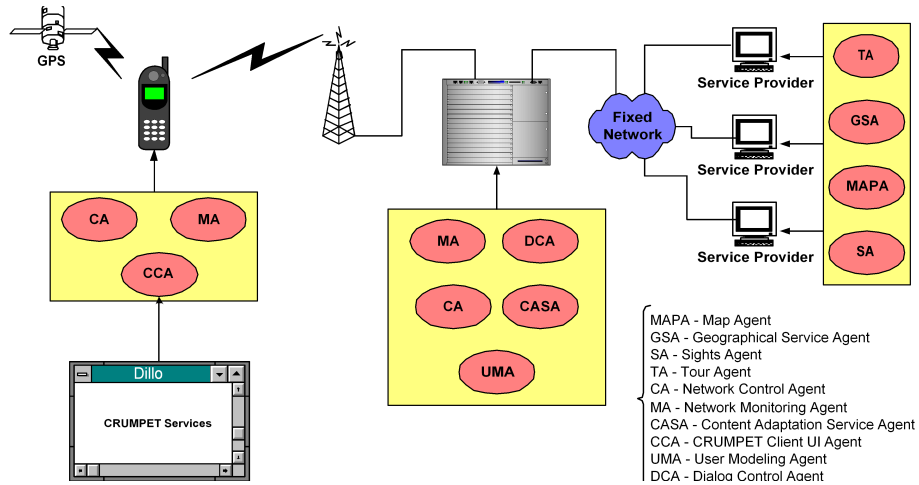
GPS

CA
MA
CCA

Dillo
CRUMPET Services

MA
DCA
CA
CASA
UMA

Fixed Network

Service Provider
Service Provider
Service Provider

TA
GSA
MAPA
SA

MAPA - Map Agent
GSA - Geographical Service Agent
SA - Sights Agent
TA - Tour Agent
CA - Network Control Agent
MA - Network Monitoring Agent
CASA - Content Adaptation Service Agent
CCA - CRUMPET Client UI Agent
UMA - User Modeling Agent
DCA - Dialog Control Agent